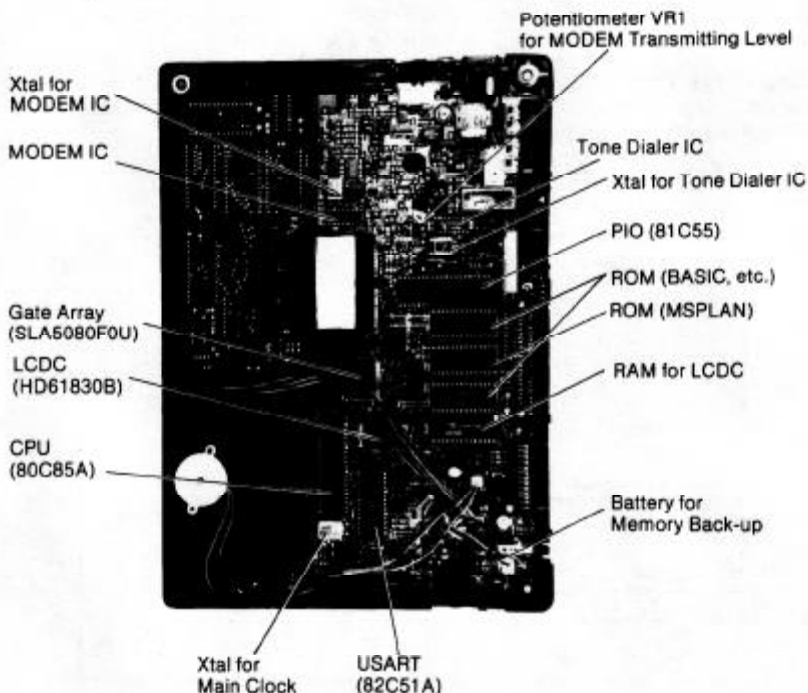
Potentiometer VR1
for MODEM Transmitting Level

Xtal for
MODEM IC

MODEM IC

Tone Dialer IC

Xtal for Tone Dialer IC

PIO (81C55)

ROM (BASIC, etc.)

ROM (MSPLAN)

Gate Array
(SLA5080F0U)

LCDC
(HD61830B)

RAM for LCDC

CPU
(80C85A)

Battery for
Memory Back-up

Xtal for
Main Clock

USART
(82C51A)